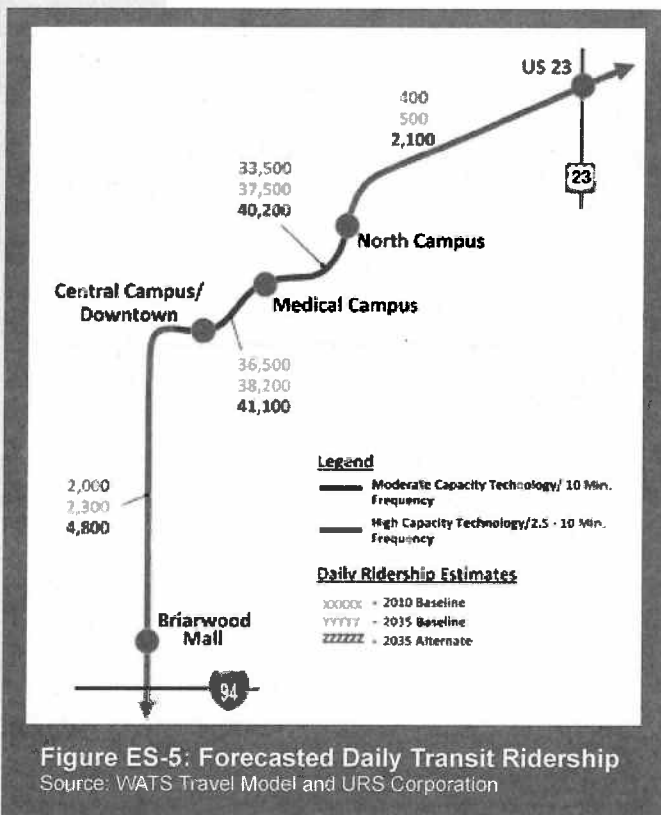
US 23

400
500
2,100

23

33,500
37,500
40,200

North Campus

Central Campus/
Downtown

Medical Campus

36,500
38,200
41,100

Legend

Moderate Capacity Technology/ 10 Min. Frequency

High Capacity Technology/2.5 - 10 Min. Frequency

2,000
2,300
4,800

Daily Ridership Estimates

XXXXX = 2010 Baseline
YYYYY = 2035 Baseline
ZZZZZ = 2035 Alternate

Briarwood
Mall

94

Figure ES-5: Forecasted Daily Transit Ridership
Source: WATS Travel Model and URS Corporation